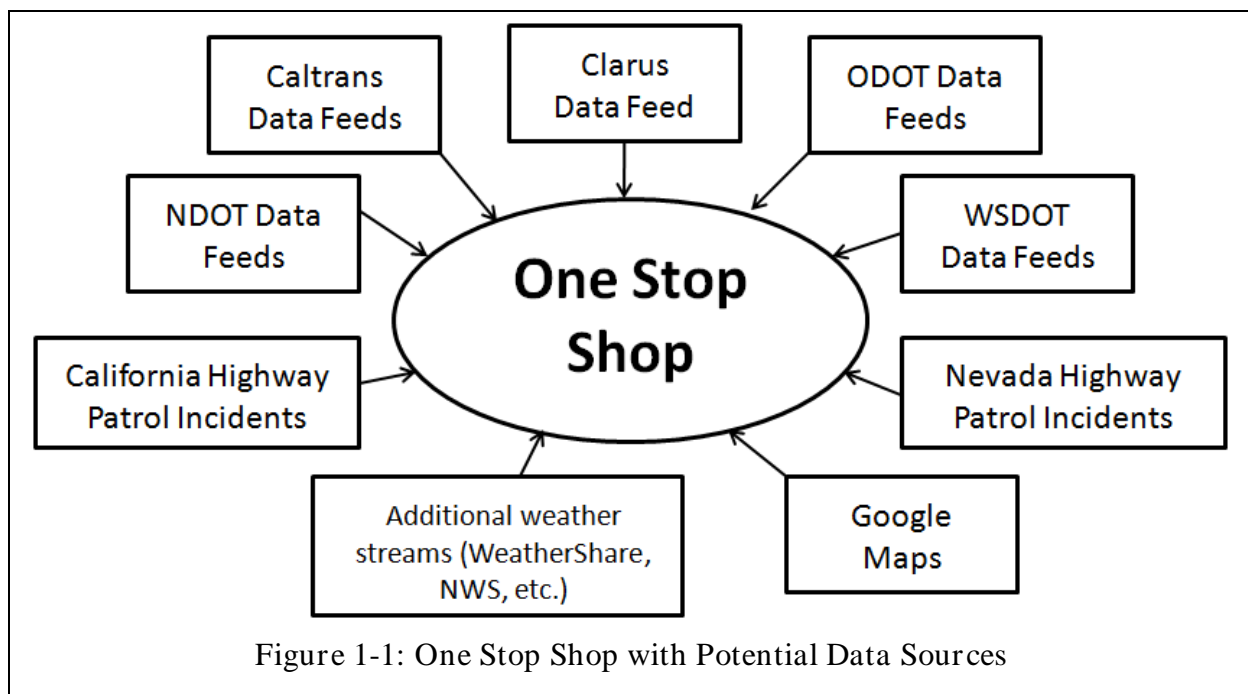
Caltrans Data Feeds

Clarus Data Feed

ODOT Data Feeds

NDOT Data Feeds

WSDOT Data Feeds

One Stop Shop

California Highway Patrol Incidents

Nevada Highway Patrol Incidents

Additional weather streams (WeatherShare, NWS, etc.)

Google Maps

Figure 1-1: One Stop Shop with Potential Data Sources